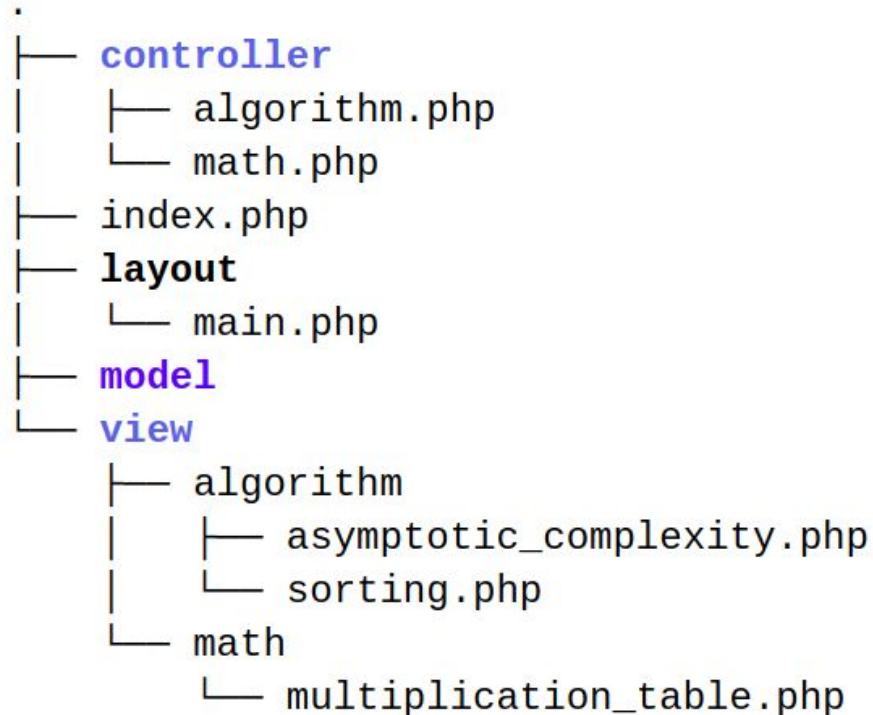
.
├── controller
│   ├── algorithm.php
│   └── math.php
├── index.php
├── layout
│   └── main.php
├── model
└── view
    ├── algorithm
    │   ├── asymptotic_complexity.php
    │   └── sorting.php
    └── math
        └── multiplication_table.php